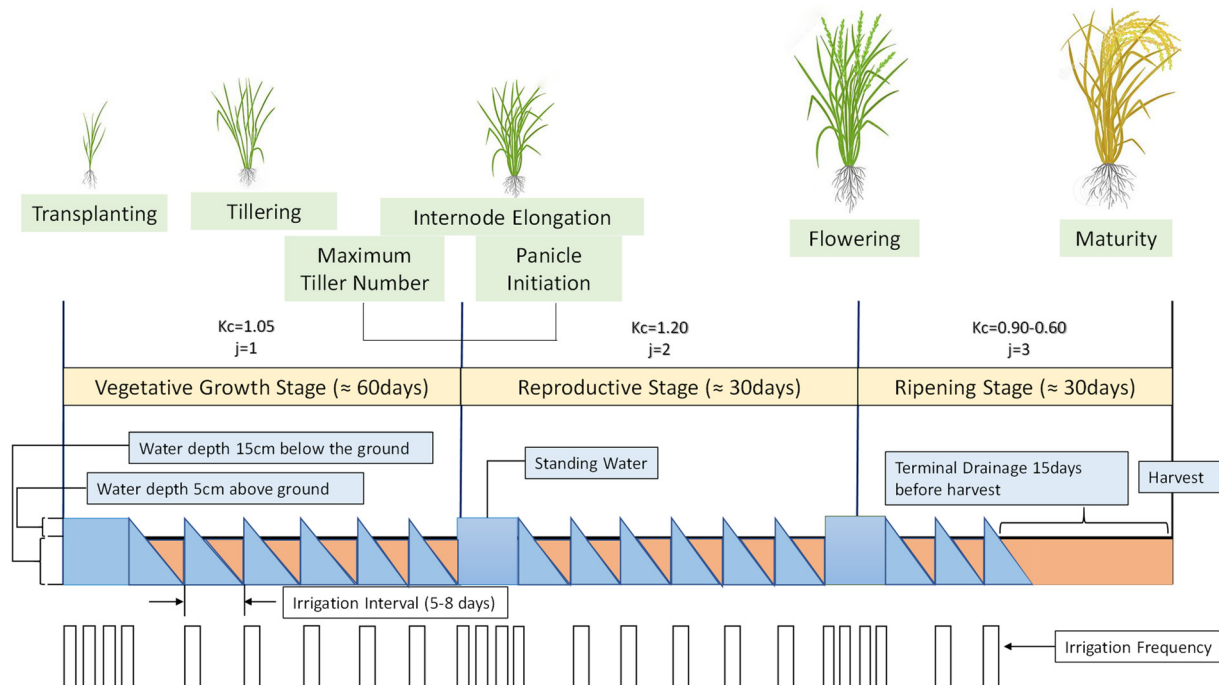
Transplanting

Tillering

Internode Elongation

Maximum Tiller Number

Panicle Initiation

Flowering

Maturity

Kc=1.05
j=1

Kc=1.20
j=2

Kc=0.90-0.60
j=3

| Vegetative Growth Stage (≈ 60days) | Reproductive Stage (≈ 30days) | Ripening Stage (≈ 30days) |
|---|---|---|

Water depth 15cm below the ground

Water depth 5cm above ground

Standing Water

Terminal Drainage 15days before harvest

Harvest

Irrigation Interval (5-8 days)

Irrigation Frequency